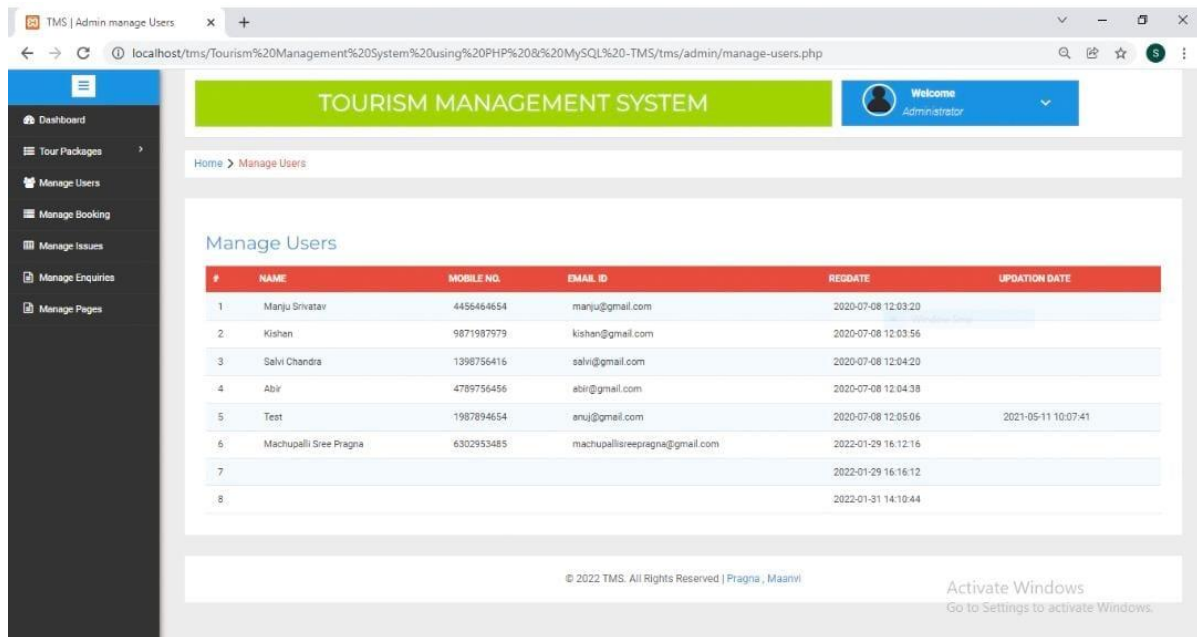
TMS | Admin manage Users

localhost/tms/Tourism%20Management%20System%20using%20PHP%20&%20MySQL%20-TMS/tms/admin/manage-users.php

Dashboard
Tour Packages
Manage Users
Manage Booking
Manage Issues
Manage Enquiries
Manage Pages

TOURISM MANAGEMENT SYSTEM

Welcome
Administrator

Home > Manage Users

Manage Users

| # | NAME | MOBILE NO. | EMAIL ID | REGDATE | UPDATION DATE |
|---|---|---|---|---|---|
| 1 | Manju Srivatav | 4456464654 | manju@gmail.com | 2020-07-08 12:03:20 | |
| 2 | Kishan | 9871987979 | kishan@gmail.com | 2020-07-08 12:03:56 | |
| 3 | Salvi Chandra | 1398756416 | salvi@gmail.com | 2020-07-08 12:04:20 | |
| 4 | Abir | 4789756456 | abir@gmail.com | 2020-07-08 12:04:38 | |
| 5 | Test | 1987894654 | anuj@gmail.com | 2020-07-08 12:05:06 | 2021-05-11 10:07:41 |
| 6 | Machupalli Sree Pragna | 6302953485 | machupallisreepragna@gmail.com | 2022-01-29 16:12:16 | |
| 7 | | | | 2022-01-29 16:16:12 | |
| 8 | | | | 2022-01-31 14:10:44 | |

© 2022 TMS. All Rights Reserved | Pragna , Maanvi

Activate Windows
Go to Settings to activate Windows.